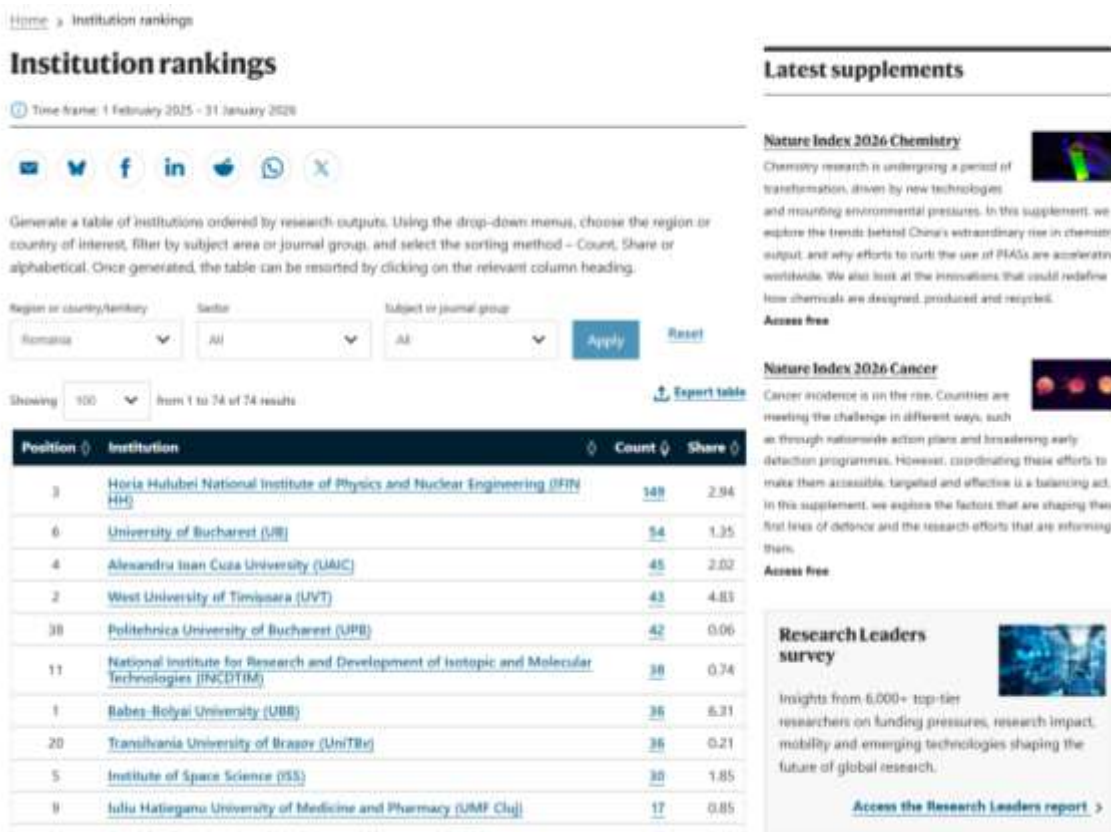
Home > Institution rankings

# Institution rankings

Time frame: 1 February 2025 – 31 January 2026

Generate a table of institutions ordered by research outputs. Using the drop-down menus, choose the region or country of interest, filter by subject area or journal group, and select the sorting method – Count, Share or alphabetical. Once generated, the table can be resorted by clicking on the relevant column heading.

Region or country/territory: Romania
Sector: All
Subject or journal group: All
Apply
Reset

Showing 100 from 1 to 74 of 74 results
Export table

| Position | Institution | Count | Share |
|---|---|---|---|
| 3 | Horia Hulubei National Institute of Physics and Nuclear Engineering (IFIN HH) | 149 | 2.94 |
| 6 | University of Bucharest (UB) | 54 | 1.35 |
| 4 | Alexandru Ioan Cuza University (UAIC) | 45 | 2.02 |
| 2 | West University of Timisoara (UVT) | 43 | 4.83 |
| 38 | Politehnica University of Bucharest (UPB) | 42 | 0.06 |
| 11 | National Institute for Research and Development of Isotopic and Molecular Technologies (INCDTIM) | 38 | 0.74 |
| 1 | Babes-Bolyai University (UBB) | 36 | 6.31 |
| 20 | Transilvania University of Brasov (UniTBv) | 36 | 0.21 |
| 5 | Institute of Space Science (ISS) | 30 | 1.85 |
| 9 | Iuliu Hatieganu University of Medicine and Pharmacy (UMF Cluj) | 17 | 0.85 |

Latest supplements

Nature Index 2026 Chemistry
Chemistry research is undergoing a period of transformation, driven by new technologies and mounting environmental pressures. In this supplement, we explore the trends behind China's extraordinary rise in chemistry output, and why efforts to curb the use of PFASs are accelerating worldwide. We also look at the innovations that could redefine how chemicals are designed, produced and recycled.
Access free

Nature Index 2026 Cancer
Cancer incidence is on the rise. Countries are meeting the challenge in different ways, such as through nationwide action plans and broadening early detection programmes. However, coordinating these efforts to make them accessible, targeted and effective is a balancing act. In this supplement, we explore the factors that are shaping the first lines of defence and the research efforts that are informing them.
Access free

Research Leaders survey
Insights from 6,000+ top-tier researchers on funding pressures, research impact, mobility and emerging technologies shaping the future of global research.
Access the Research Leaders report >